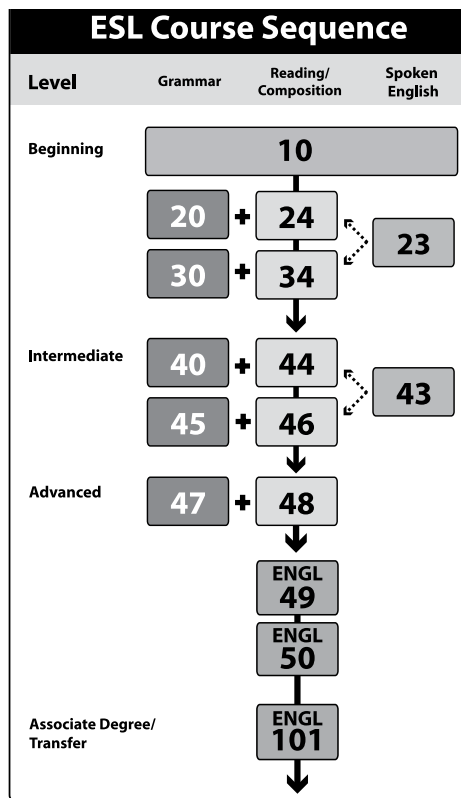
ESL Course Sequence

| Level | Grammar | Reading/ Composition | Spoken English |
|---|---|---|---|
| Beginning | 10 | | |
| | 20 + | 24 | 23 |
| | 30 + | 34 | |
| Intermediate | 40 + | 44 | 43 |
| | 45 + | 46 | |
| Advanced | 47 + | 48 | |
| | | ENGL 49 | |
| | | ENGL 50 | |
| Associate Degree/ Transfer | | ENGL 101 | |